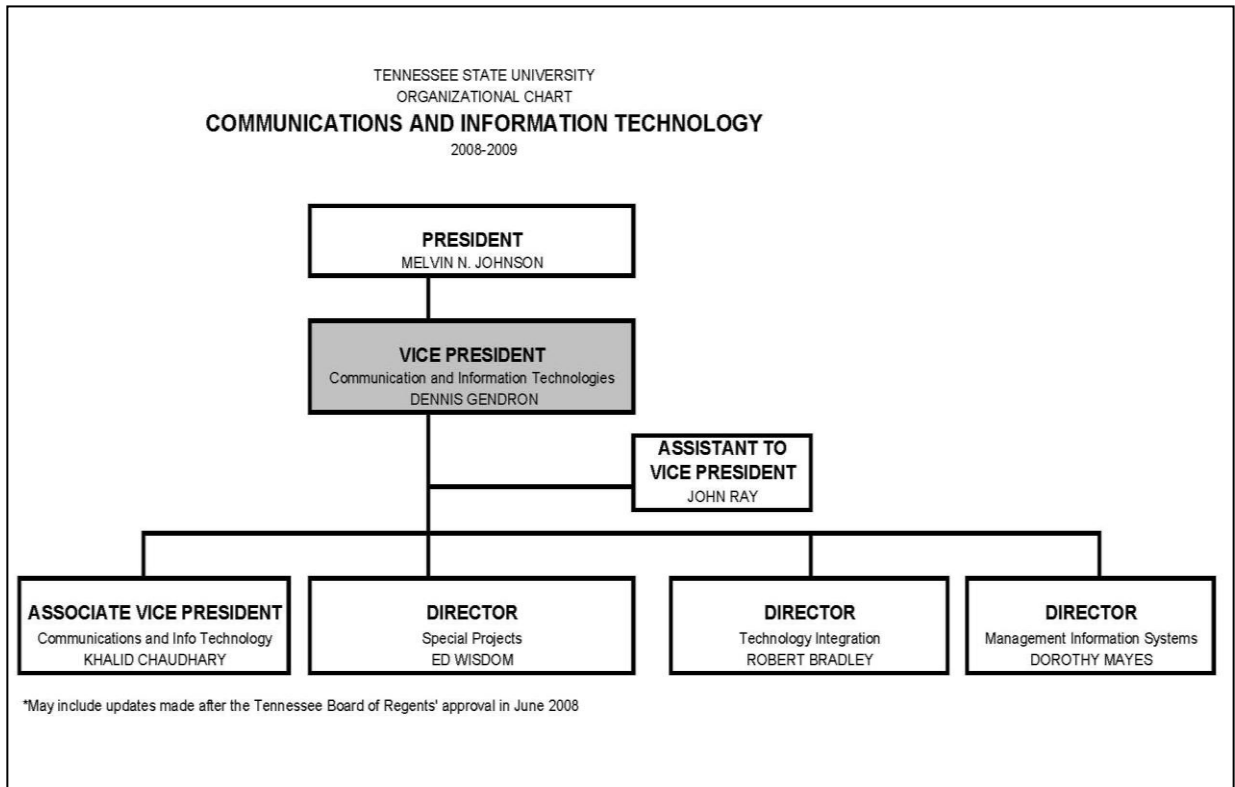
TENNESSEE STATE UNIVERSITY
ORGANIZATIONAL CHART
COMMUNICATIONS AND INFORMATION TECHNOLOGY
2008-2009

PRESIDENT
MELVIN N. JOHNSON

VICE PRESIDENT
Communication and Information Technologies
DENNIS GENDRON

ASSISTANT TO VICE PRESIDENT
JOHN RAY

ASSOCIATE VICE PRESIDENT
Communications and Info Technology
KHALID CHAUDHARY

DIRECTOR
Special Projects
ED WISDOM

DIRECTOR
Technology Integration
ROBERT BRADLEY

DIRECTOR
Management Information Systems
DOROTHY MAYES

*May include updates made after the Tennessee Board of Regents' approval in June 2008